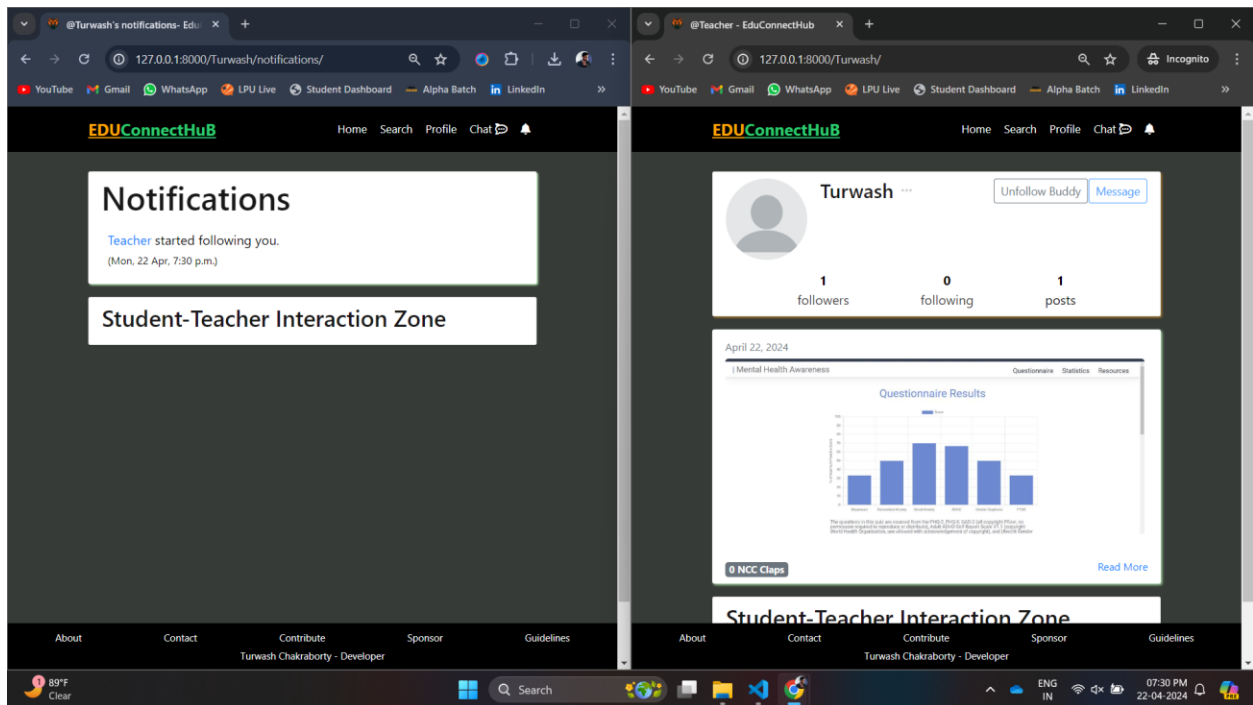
@Turwash's notifications- Edu ×
127.0.0.1:8000/Turwash/notifications/
YouTube Gmail WhatsApp LPU Live Student Dashboard Alpha Batch LinkedIn

EDUConnectHuB
Home Search Profile Chat

Notifications

Teacher started following you.
(Mon, 22 Apr, 7:30 p.m.)

Student-Teacher Interaction Zone

About Contact Contribute Sponsor Guidelines
Turwash Chakraborty - Developer

@Teacher - EduConnectHub ×
127.0.0.1:8000/Turwash/
Incognito
YouTube Gmail WhatsApp LPU Live Student Dashboard Alpha Batch LinkedIn

EDUConnectHuB
Home Search Profile Chat

Turwash ···
Unfollow Buddy Message
1 followers
0 following
1 posts

April 22, 2024
| Mental Health Awareness Questionnaire Statistics Resources
Questionnaire Results
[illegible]
0 NCC Claps
Read More

Student-Teacher Interaction Zone

About Contact Contribute Sponsor Guidelines
Turwash Chakraborty - Developer

89°F
Clear
Search
ENG IN
07:30 PM
22-04-2024